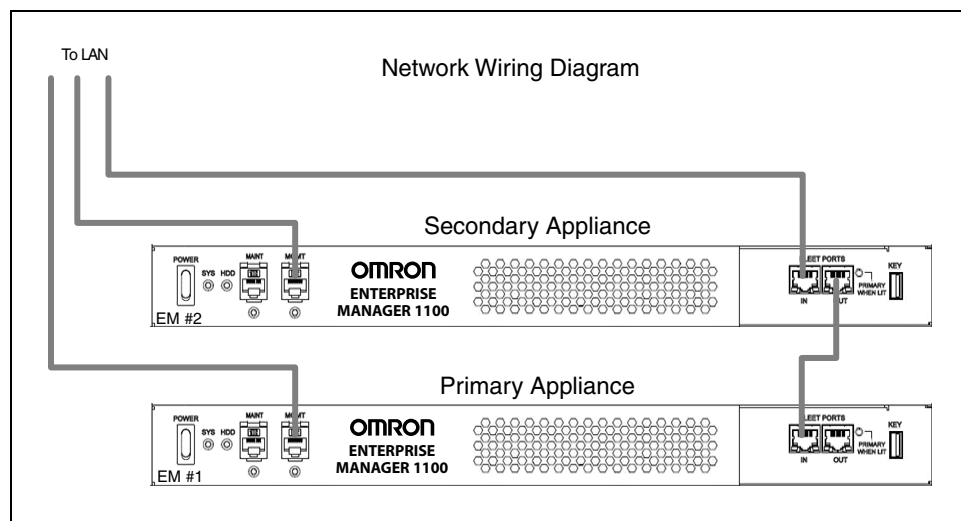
To LAN

Network Wiring Diagram

Secondary Appliance

POWER
SYS HDD
MAINT
MGMT
OMRON
ENTERPRISE
MANAGER 1100
FLEET PORTS
IN
OUT
PRIMARY WHEN LIT
KEY
EM #2

Primary Appliance

POWER
SYS HDD
MAINT
MGMT
OMRON
ENTERPRISE
MANAGER 1100
FLEET PORTS
IN
OUT
PRIMARY WHEN LIT
KEY
EM #1